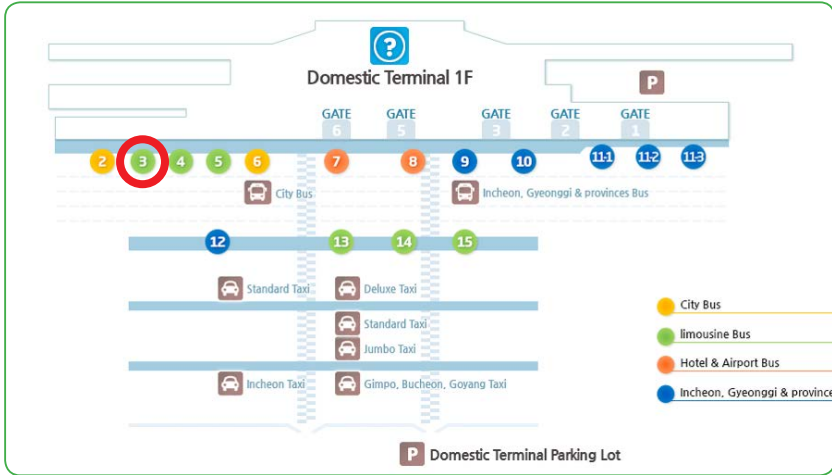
?

Domestic Terminal 1F

P

GATE 6
GATE 5
GATE 3
GATE 2
GATE 1

2
3
4
5
6
7
8
9
10
11-1
11-2
11-3

City Bus
Incheon, Gyeonggi & provinces Bus

12
13
14
15

Standard Taxi
Deluxe Taxi
Standard Taxi
Jumbo Taxi
Incheon Taxi
Gimpo, Bucheon, Goyang Taxi

City Bus
limousine Bus
Hotel & Airport Bus
Incheon, Gyeonggi & province

P Domestic Terminal Parking Lot